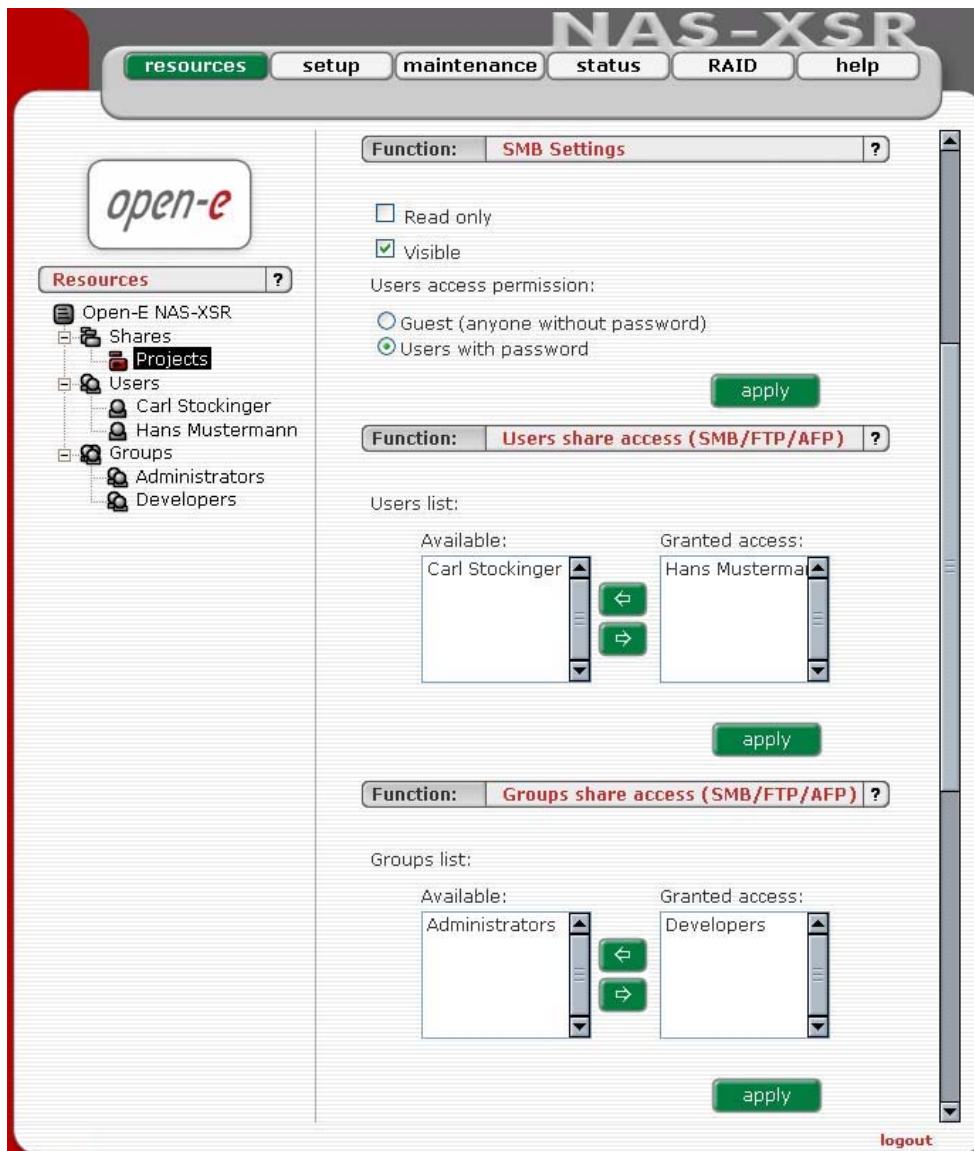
NAS-XSR

resources setup maintenance status RAID help

open-e

Resources ?

Open-E NAS-XSR
Shares
Projects
Users
Carl Stockinger
Hans Mustermann
Groups
Administrators
Developers

Function: SMB Settings ?

Read only
Visible

Users access permission:

Guest (anyone without password)
Users with password

apply

Function: Users share access (SMB/FTP/AFP) ?

Users list:

Available: Granted access:
Carl Stockinger Hans Musterma

apply

Function: Groups share access (SMB/FTP/AFP) ?

Groups list:

Available: Granted access:
Administrators Developers

apply

logout